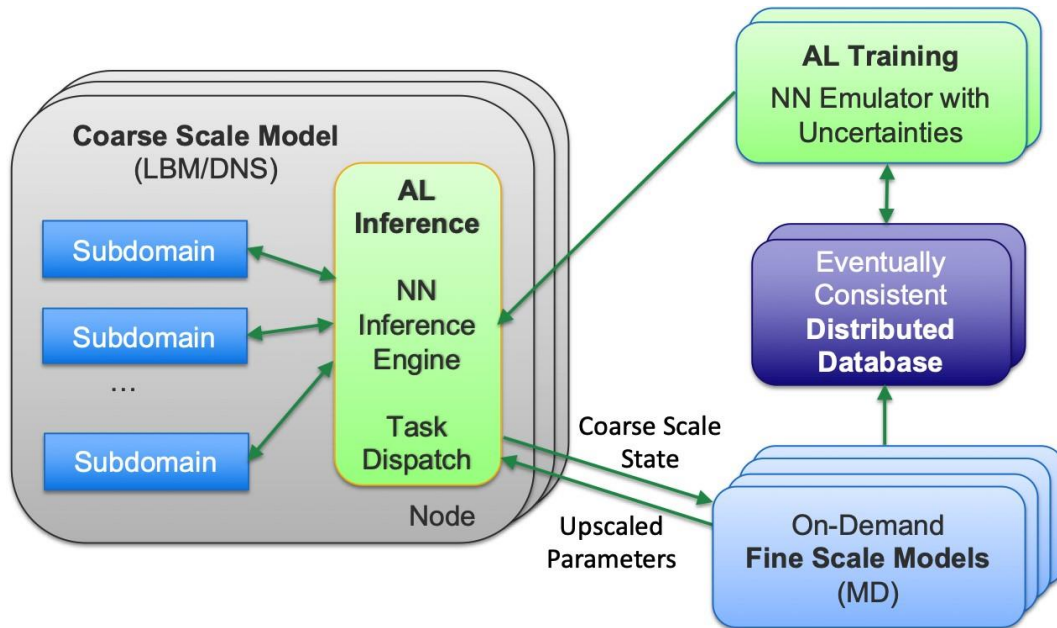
Coarse Scale Model
(LBM/DNS)

Subdomain

Subdomain

...

Subdomain

AL Inference

NN Inference Engine

Task Dispatch

Node

AL Training
NN Emulator with Uncertainties

Eventually Consistent Distributed Database

Coarse Scale State

Upscaled Parameters

On-Demand Fine Scale Models (MD)